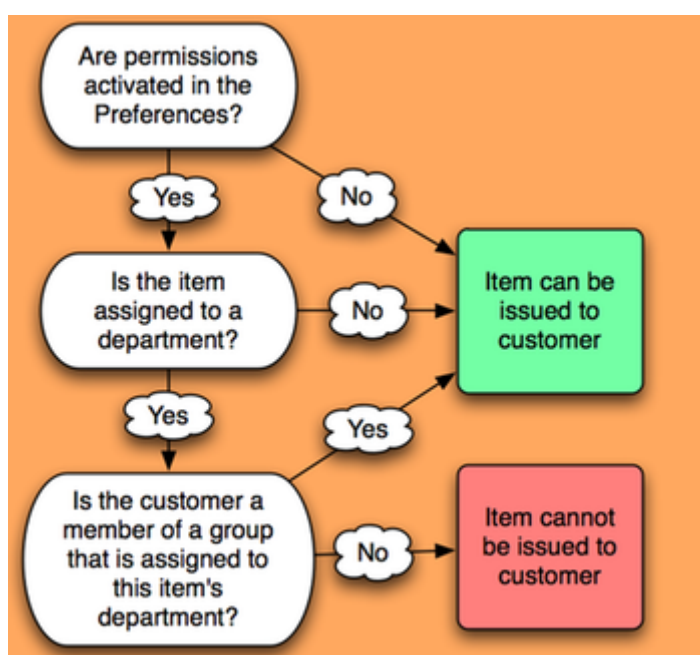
Are permissions activated in the Preferences?

Yes

No

Is the item assigned to a department?

No

Item can be issued to customer

Yes

Yes

Is the customer a member of a group that is assigned to this item's department?

No

Item cannot be issued to customer